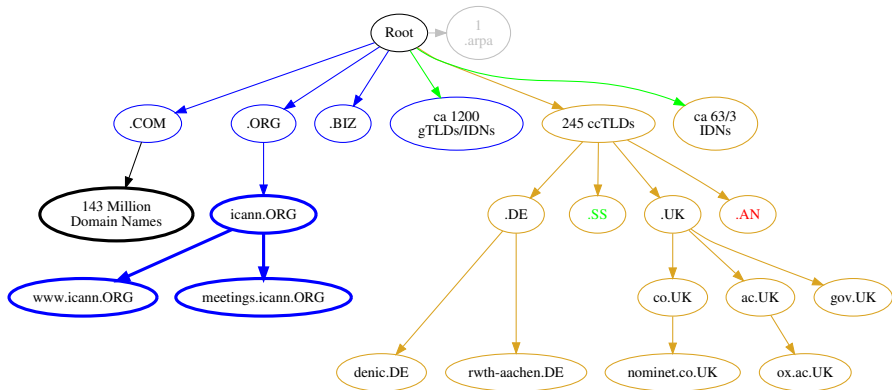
Root
1
.arpa
.COM
.ORG
.BIZ
ca 1200
gTLDs/IDNs
245 ccTLDs
ca 63/3
IDNs
143 Million
Domain Names
icann.ORG
.DE
.SS
.UK
.AN
www.icann.ORG
meetings.icann.ORG
co.UK
ac.UK
gov.UK
denic.DE
rwth-aachen.DE
nominet.co.UK
ox.ac.UK